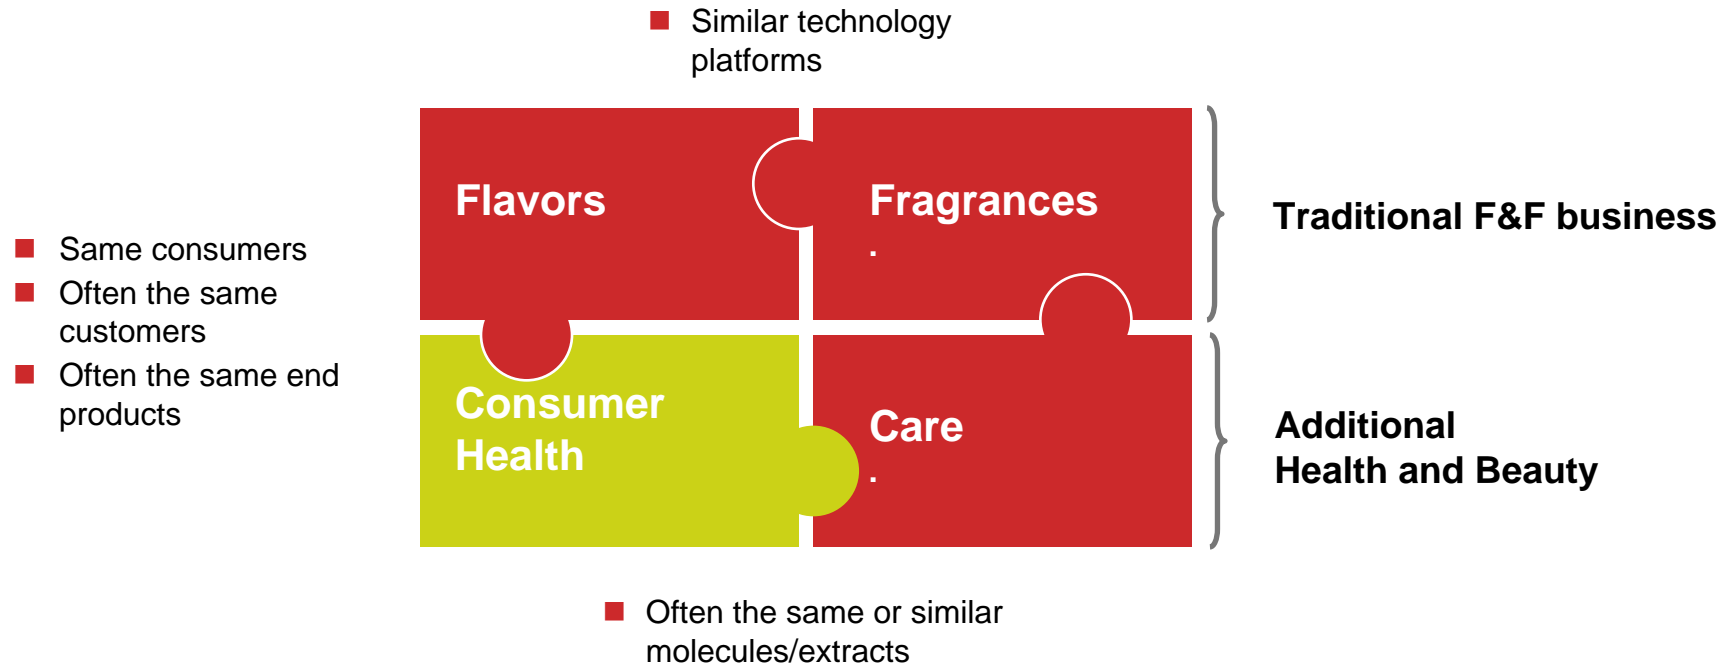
Similar technology platforms

Same consumers
Often the same customers
Often the same end products

Flavors

Fragrances
.

Consumer Health

Care
.

Traditional F&F business

Additional
Health and Beauty

Often the same or similar molecules/extracts